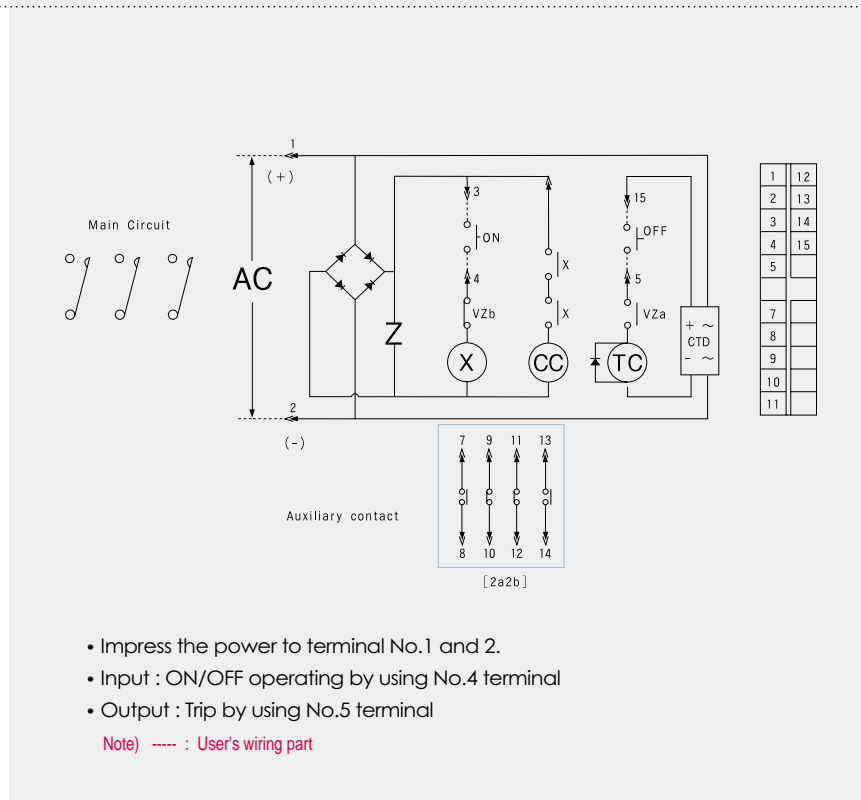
Main Circuit

AC

1
(+)

2
(-)

Z

3
ON
4
VZb
X

X
X
CC

15
OFF
5
VZa
TC

+ ~
CTD
- ~

| 1 | 12 |
|---|---|
| 2 | 13 |
| 3 | 14 |
| 4 | 15 |
| 5 | |
| | |
| 7 | |
| 8 | |
| 9 | |
| 10 | |
| 11 | |

Auxiliary contact

7 9 11 13
8 10 12 14

[2a2b]

• Impress the power to terminal No.1 and 2.

• Input : ON/OFF operating by using No.4 terminal

• Output : Trip by using No.5 terminal

Note) ----- : User's wiring part